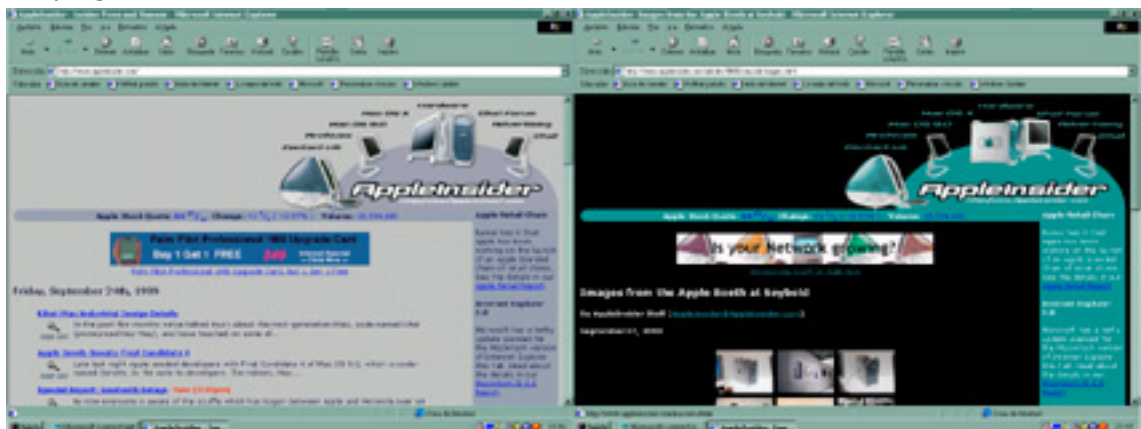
AppleInsider

Apple Stock Quote:

Apple Retail Chain

Buy 1 Get 1 FREE

Friday, September 24th, 1999

Is your Network growing?

Images from the Apple Booth at Seybold

AppleInsider

Apple Stock Quote:

Apple Retail Chain